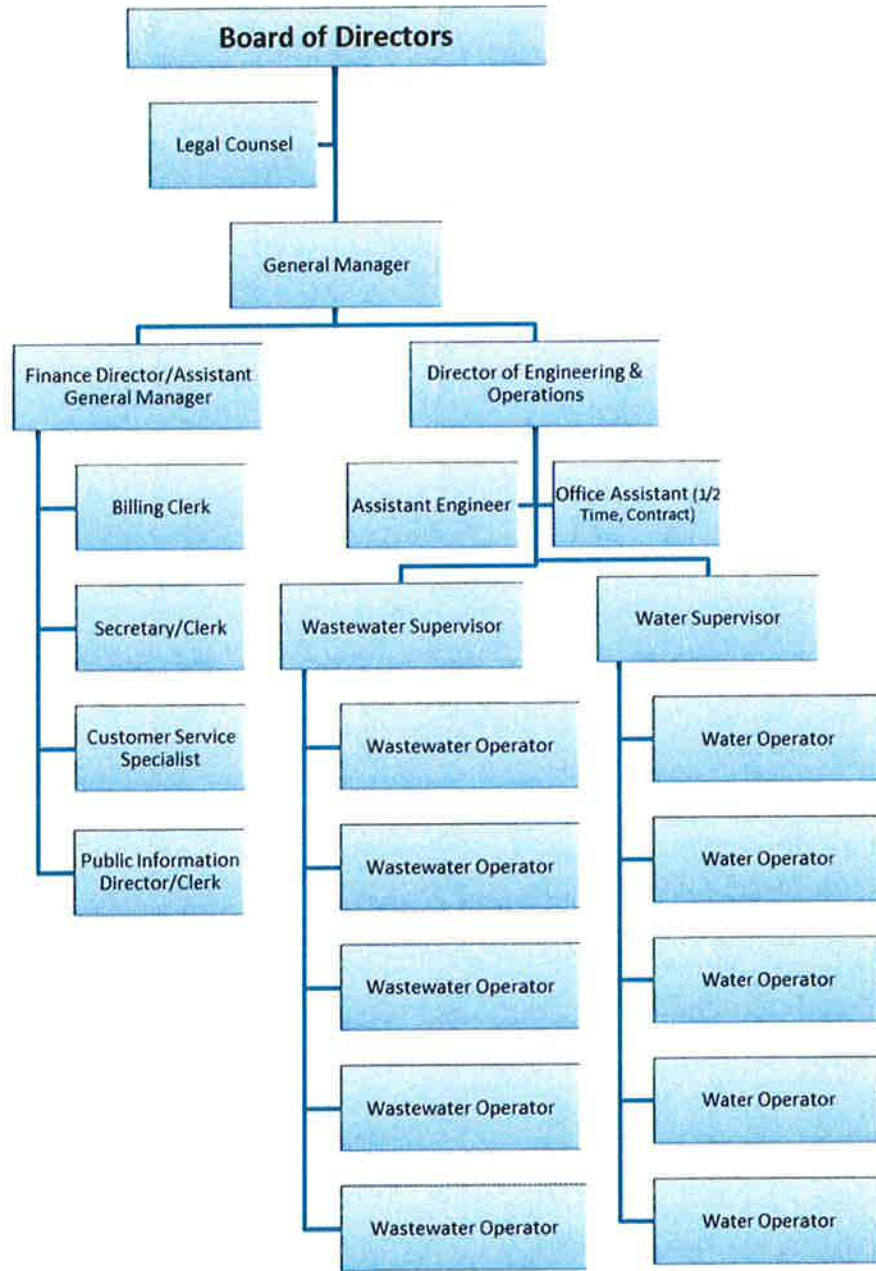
Board of Directors

Legal Counsel

General Manager

Finance Director/Assistant General Manager

Billing Clerk

Secretary/Clerk

Customer Service Specialist

Public Information Director/Clerk

Director of Engineering & Operations

Assistant Engineer

Office Assistant (1/2 Time, Contract)

Wastewater Supervisor

Wastewater Operator

Wastewater Operator

Wastewater Operator

Wastewater Operator

Wastewater Operator

Water Supervisor

Water Operator

Water Operator

Water Operator

Water Operator

Water Operator